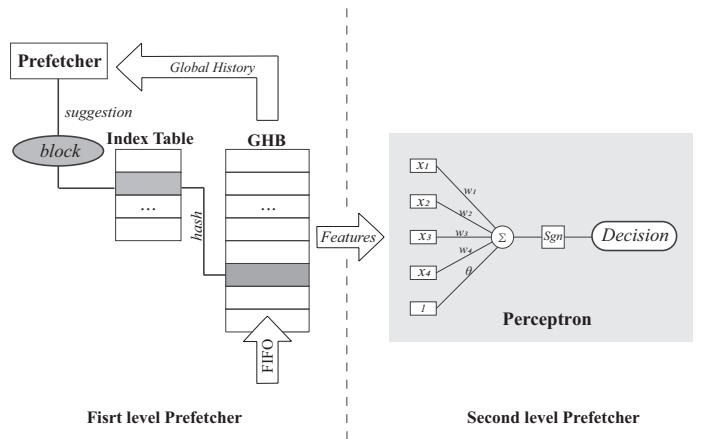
Prefetcher

Global History

suggestion

block

Index Table

GHB

...

...

hash

Features

FIFO

$x_1$

$x_2$

$x_3$

$x_4$

$1$

$w_1$

$w_2$

$w_3$

$w_4$

$\theta$

$\Sigma$

Sgn

Decision

Perceptron

Fisrt level Prefetcher

Second level Prefetcher